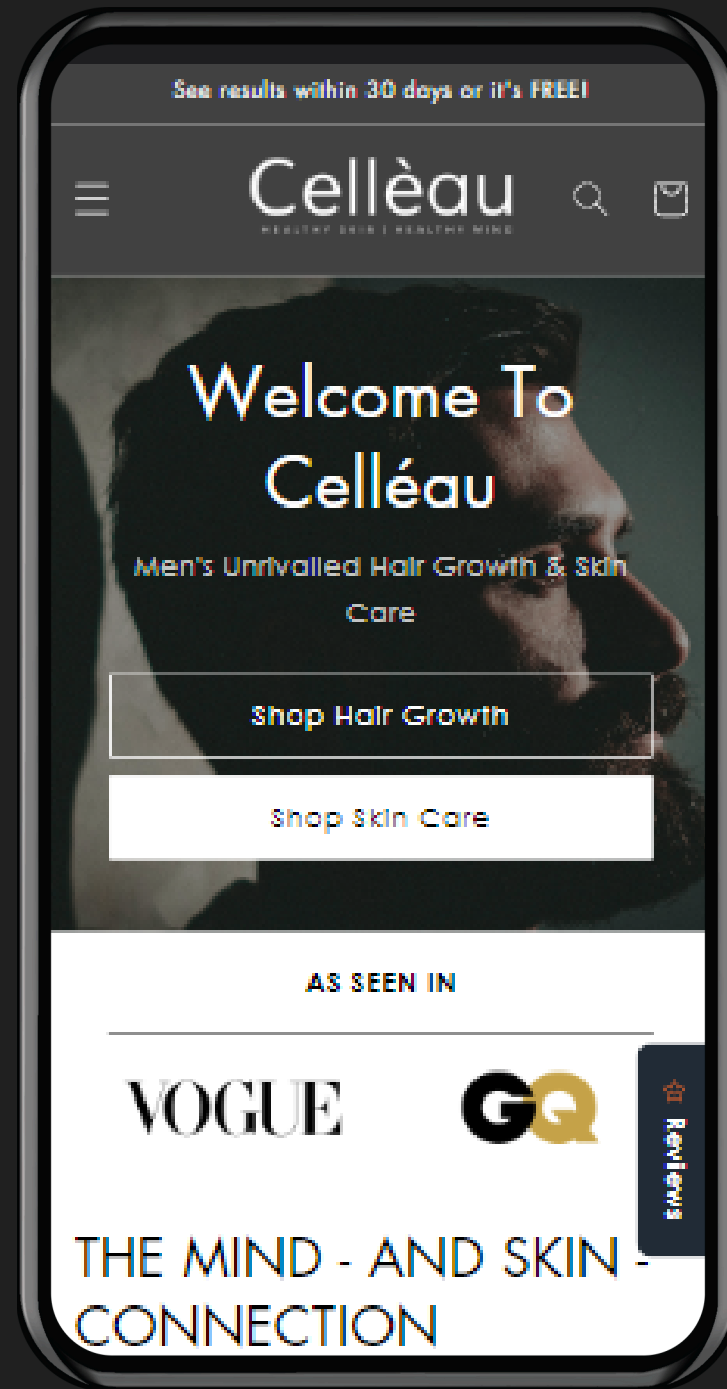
See results within 30 days or it's FREE!

Cellèau
HEALTHY SKIN | HEALTHY MIND

Welcome To Celléau

Men's Unrivalled Hair Growth & Skin Care

Shop Hair Growth

Shop Skin Care

AS SEEN IN

VOGUE

GQ

Reviews

THE MIND - AND SKIN - CONNECTION